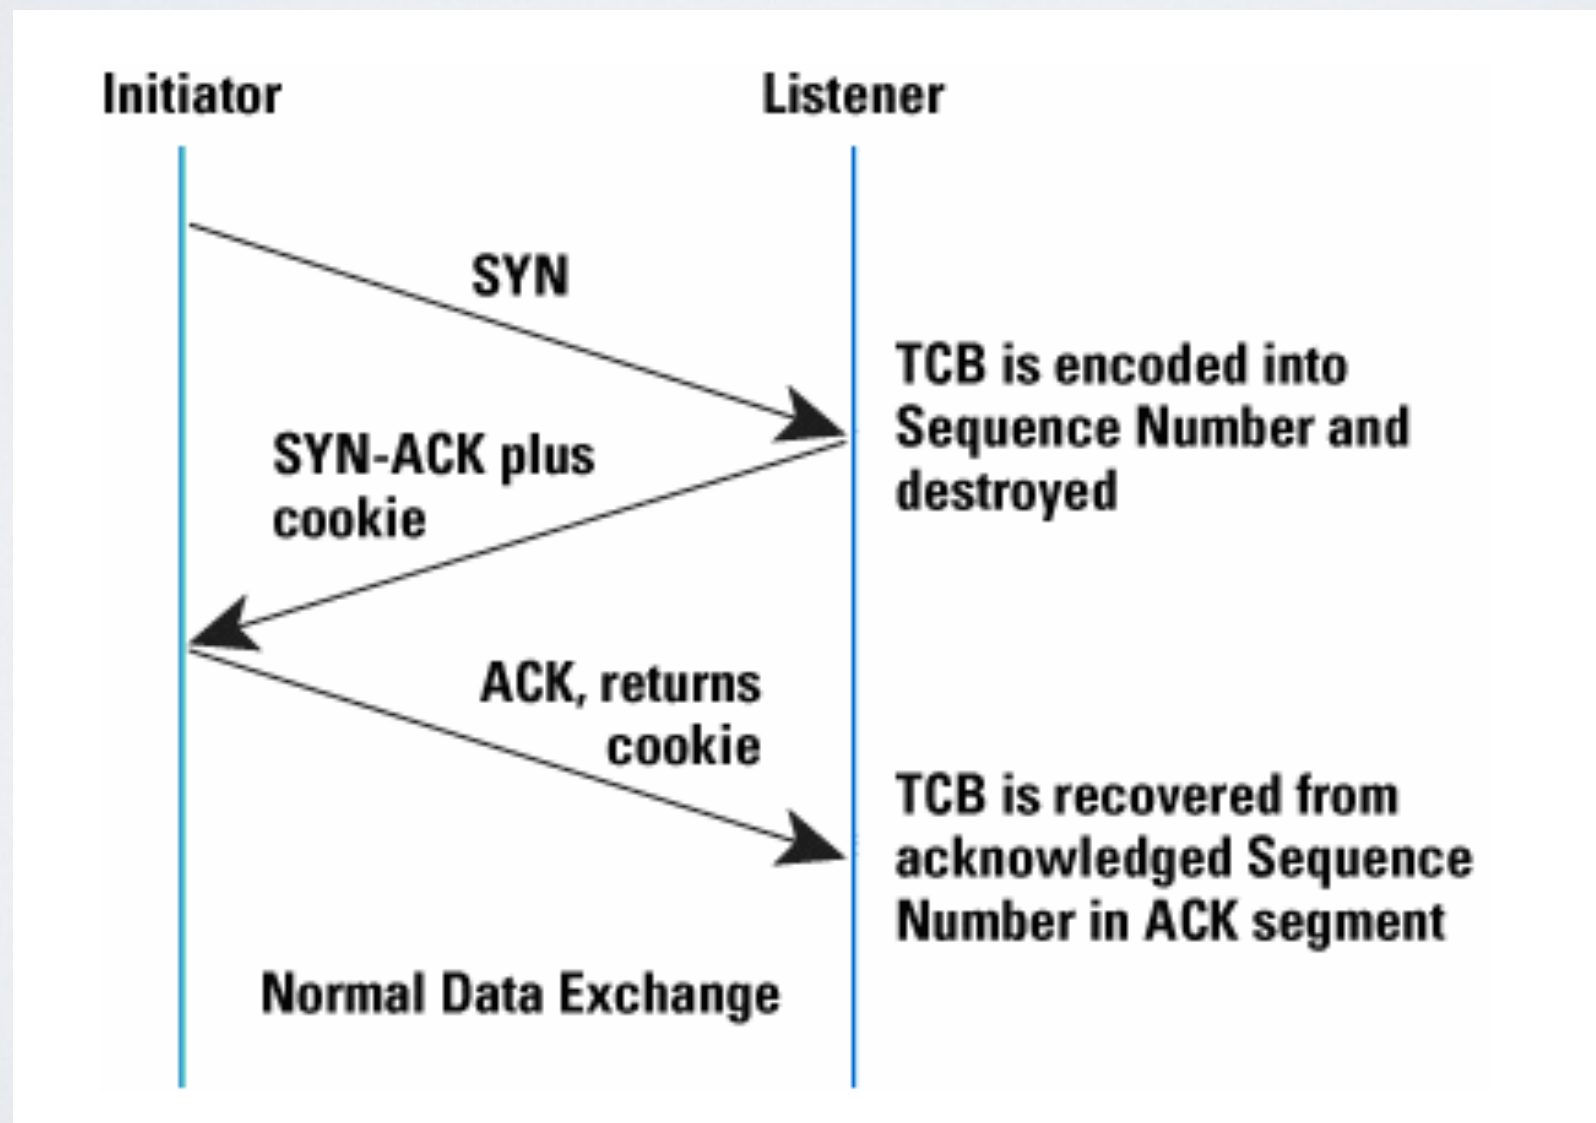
Initiator

Listener

SYN

TCB is encoded into Sequence Number and destroyed

SYN-ACK plus cookie

ACK, returns cookie

TCB is recovered from acknowledged Sequence Number in ACK segment

Normal Data Exchange